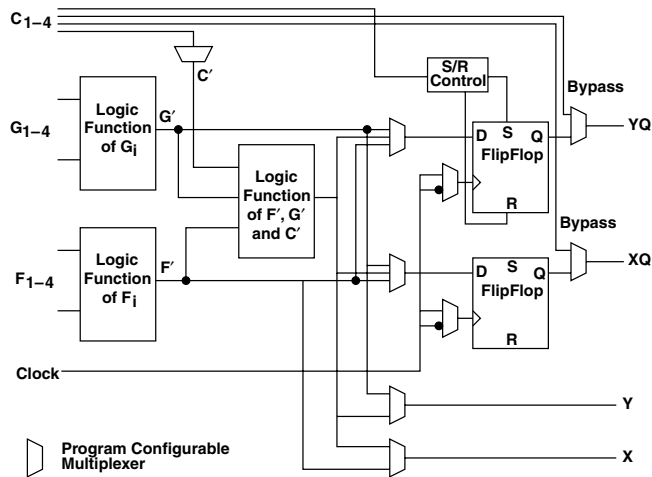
$C_{1-4}$

C′

S/R Control

Bypass

$G_{1-4}$

Logic Function of $G_i$

G′

Logic Function of F′, G′ and C′

D S Q

FlipFlop

R

YQ

Bypass

$F_{1-4}$

Logic Function of $F_i$

F′

D S Q

FlipFlop

R

XQ

Clock

Y

X

Program Configurable Multiplexer